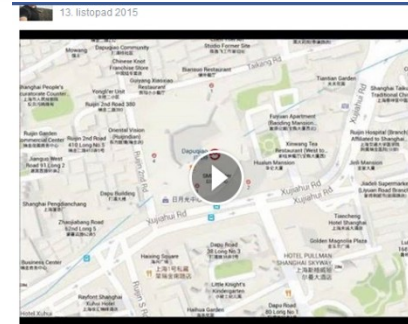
13. listopad 2015

Minwang
Dapuqiao Community
Studio Former Site
Taikang Rd
Chinese Knot Franchise Store
Bianswo Restaurant
Shanghai People's Procuratorate Counter
Yoga
Gaoyang Kimnao Restaurant
Tianzian Garden
Shanghai Taikang Traditional Chinese
Ruijin 2nd Road 380
Ruijin Garden
Ruijin 2nd Road 410 Long No.5
Oriental Vision
Fuxuan Apartment
Ruijin Hospital
Jianguo West Road
Xinwang Tea Restaurant
Huahai Mansion
Jinli Mansion
Dapuqiao
Jiadeli Supermarket
Shanghai Pengdianchang
Dapu Building
Xujiahui Rd
Zhaojiabang Road 62nd Long 5
Tiancheng Hotel Shanghai
Business Center
Hexing Square
Dapu Road 38 Long No.5
HOTEL PULLMAN SHANGHAI SKYWAY
Golden Magnolia Plaza
Little Knight's Kindergarten
Rayford Shanghai Kuhui Hotel
Dapu Road 10 Long
Haihua Garden
Hotel Kuhui
Ruijin 2nd Rd
Ruijin 3 Rd